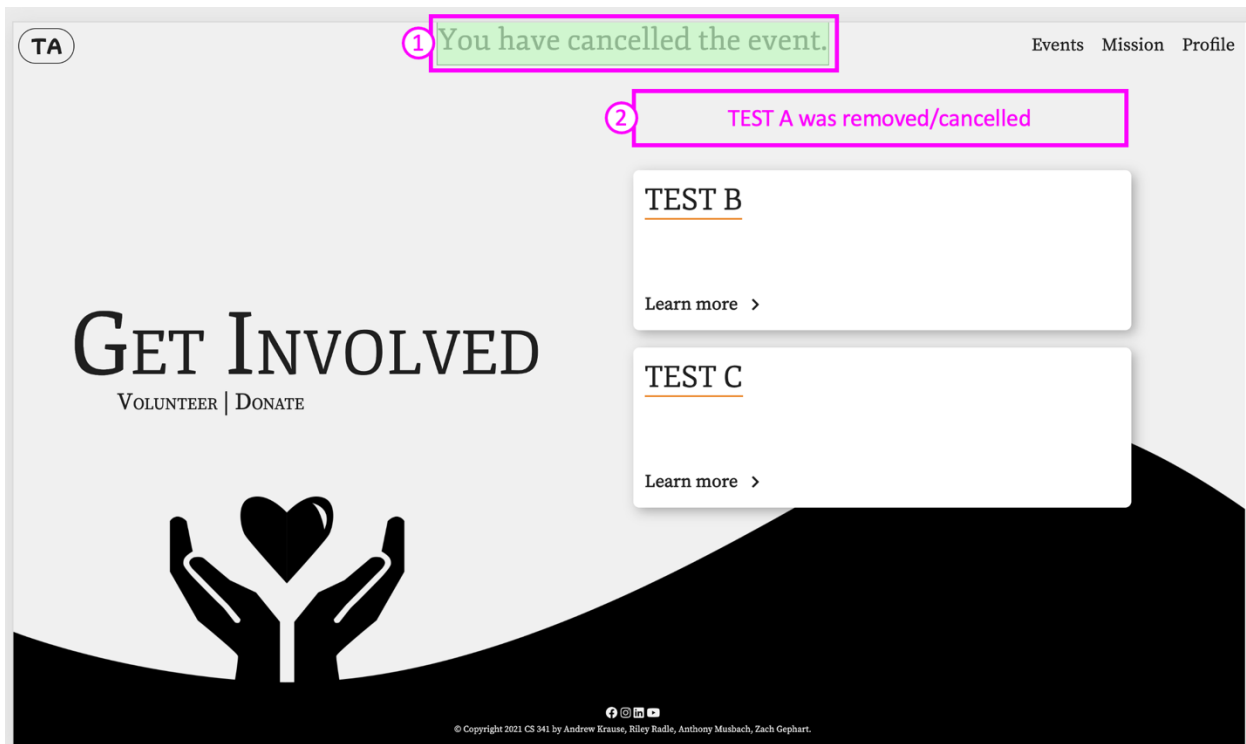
TA

1 You have cancelled the event.

Events Mission Profile

2 TEST A was removed/cancelled

TEST B

Learn more >

TEST C

Learn more >

GET INVOLVED

VOLUNTEER | DONATE

© Copyright 2021 CS 341 by Andrew Krause, Riley Radle, Anthony Musbach, Zach Gephart.